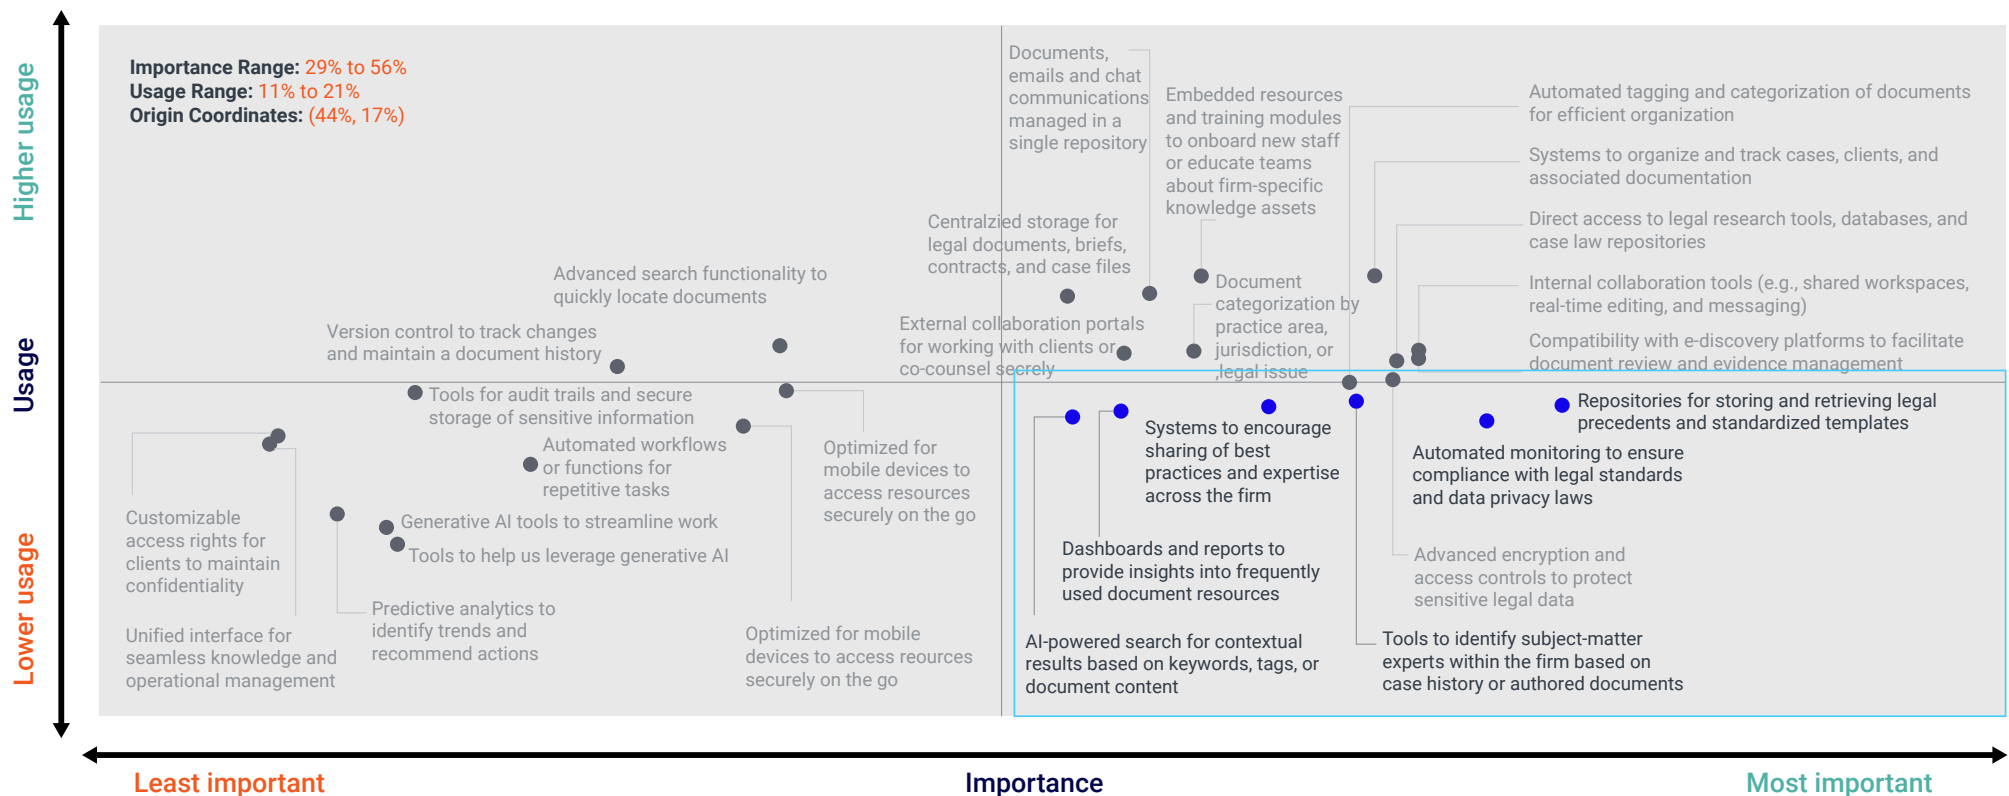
Higher usage

Usage

Lower usage

Importance Range: 29% to 56%
Usage Range: 11% to 21%
Origin Coordinates: (44%, 17%)

Documents, emails and chat communications managed in a single repository

Embedded resources and training modules to onboard new staff or educate teams about firm-specific knowledge assets

Automated tagging and categorization of documents for efficient organization

Systems to organize and track cases, clients, and associated documentation

Direct access to legal research tools, databases, and case law repositories

Internal collaboration tools (e.g., shared workspaces, real-time editing, and messaging)

Compatibility with e-discovery platforms to facilitate document review and evidence management

Centralzied storage for legal documents, briefs, contracts, and case files

Advanced search functionality to quickly locate documents

Document categorization by practice area, jurisdiction, or legal issue

External collaboration portals for working with clients or co-counsel secrely

Version control to track changes and maintain a document history

Tools for audit trails and secure storage of sensitive information

Automated workflows or functions for repetitive tasks

Optimized for mobile devices to access resources securely on the go

Customizable access rights for clients to maintain confidentiality

Generative AI tools to streamline work

Tools to help us leverage generative AI

Predictive analytics to identify trends and recommend actions

Unified interface for seamless knowledge and operational management

Optimized for mobile devices to access reources securely on the go

Repositories for storing and retrieving legal precedents and standardized templates

Systems to encourage sharing of best practices and expertise across the firm

Automated monitoring to ensure compliance with legal standards and data privacy laws

Dashboards and reports to provide insights into frequently used document resources

Advanced encryption and access controls to protect sensitive legal data

AI-powered search for contextual results based on keywords, tags, or document content

Tools to identify subject-matter experts within the firm based on case history or authored documents

Least important

Importance

Most important